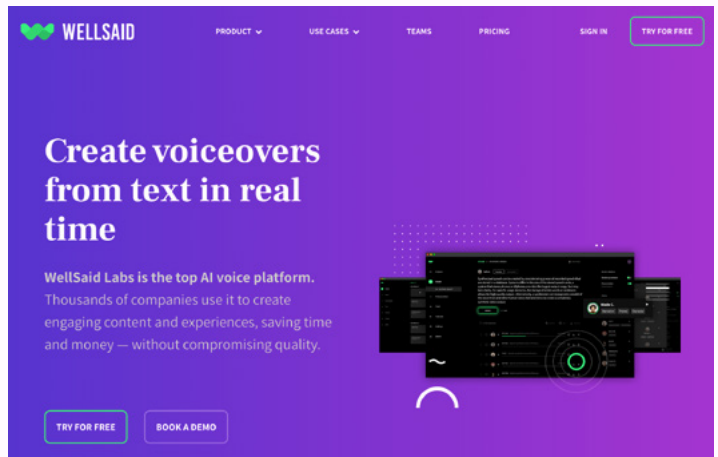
WELLSAID

PRODUCT USE CASES TEAMS PRICING SIGN IN TRY FOR FREE

Create voiceovers from text in real time

WellSaid Labs is the top AI voice platform. Thousands of companies use it to create engaging content and experiences, saving time and money — without compromising quality.

TRY FOR FREE BOOK A DEMO